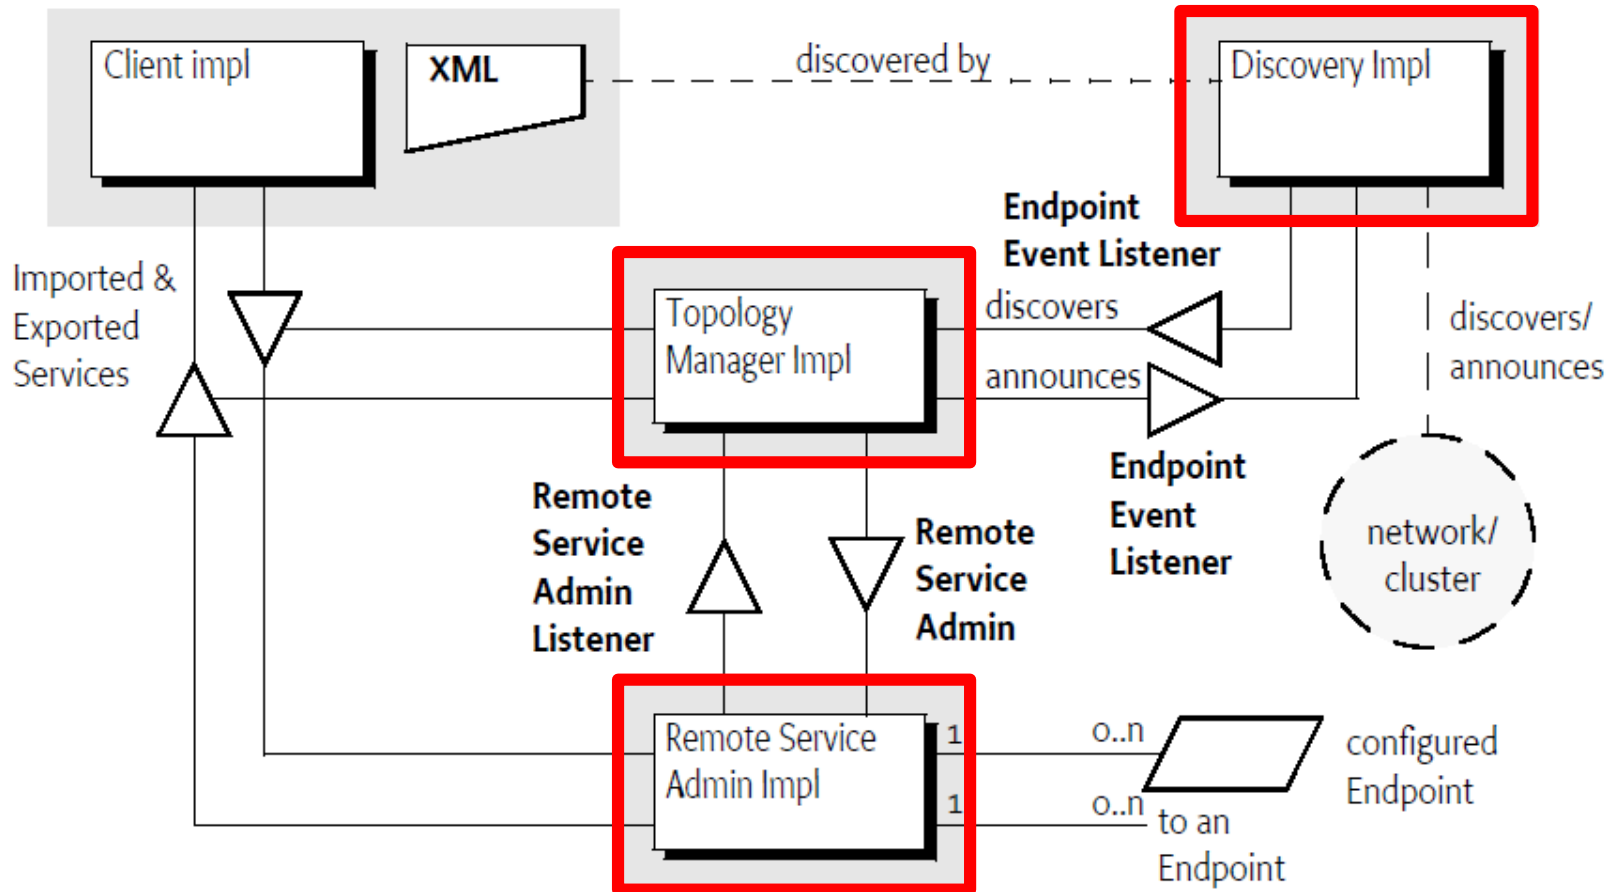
Client impl

XML

discovered by

Discovery Impl

Endpoint Event Listener

Imported & Exported Services

Topology Manager Impl

discovers

announces

discovers/ announces

Endpoint Event Listener

Remote Service Admin Listener

Remote Service Admin

network/ cluster

Remote Service Admin Impl

1

1

0..n

0..n

configured Endpoint

to an Endpoint